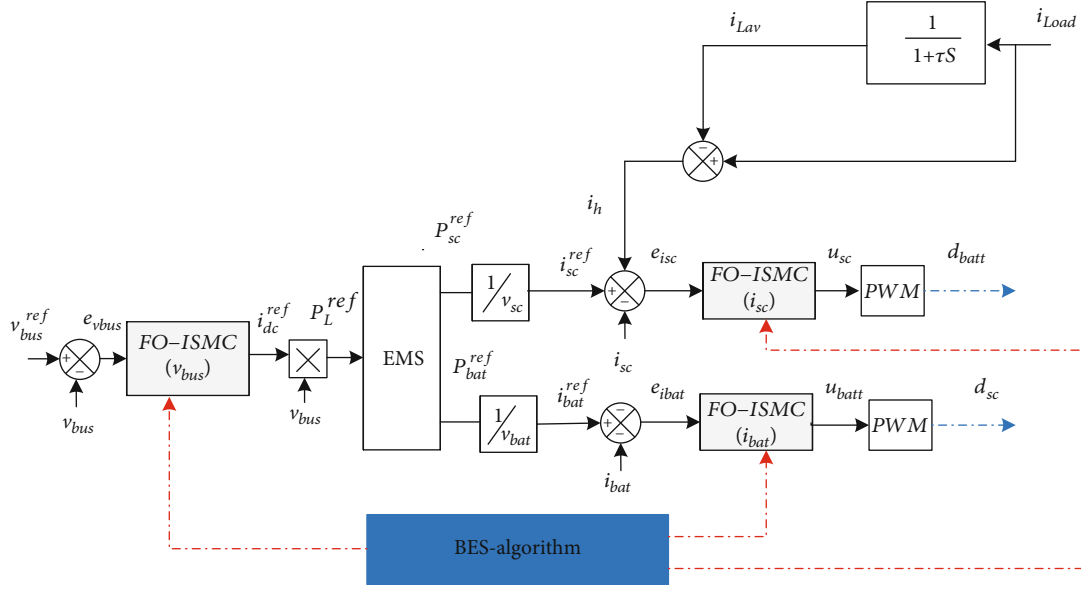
$i_{Lav}$

$\frac{1}{1+\tau S}$

$i_{Load}$

$-$ $+$

$i_h$

$P_{sc}^{ref}$

$i_{sc}^{ref}$

$e_{isc}$

$u_{sc}$

$d_{batt}$

$v_{bus}^{ref}$

$e_{vbus}$

$+$ $-$

$FO-ISMC$ $(v_{bus})$

$v_{bus}$

$i_{dc}^{ref}$

$P_L^{ref}$

$v_{bus}$

EMS

$1/v_{sc}$

$+$ $-$

$FO-ISMC$ $(i_{sc})$

$PWM$

$i_{sc}$

$P_{bat}^{ref}$

$1/v_{bat}$

$i_{bat}^{ref}$

$-$ $+$

$e_{ibat}$

$FO-ISMC$ $(i_{bat})$

$u_{batt}$

$PWM$

$d_{sc}$

$i_{bat}$

BES-algorithm